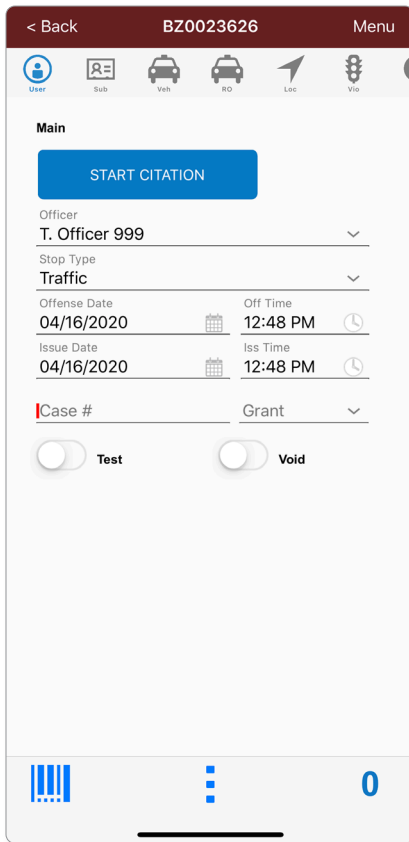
< Back BZ0023626 Menu

User Sub Veh RO Loc Vio

Main

START CITATION

Officer
T. Officer 999

Stop Type
Traffic

Offense Date
04/16/2020

Off Time
12:48 PM

Issue Date
04/16/2020

Iss Time
12:48 PM

Case #

Grant

Test

Void

0